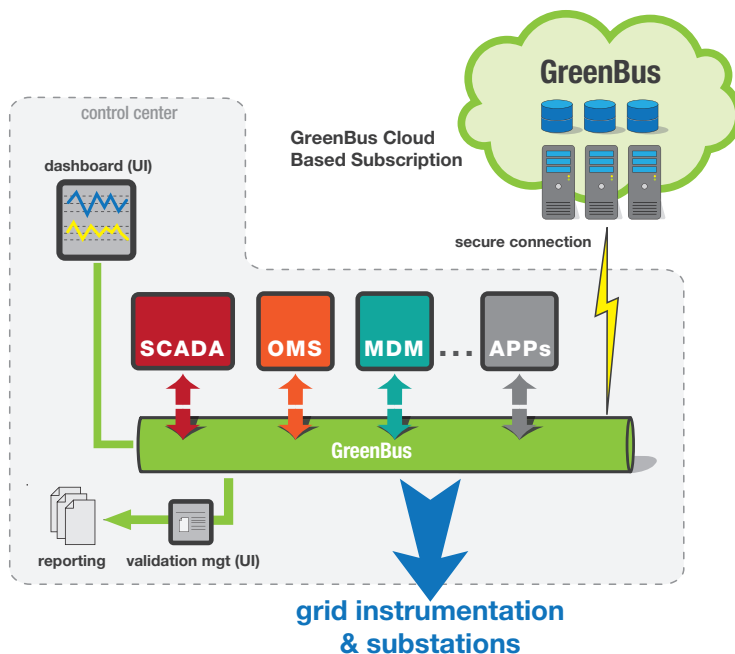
GreenBus

control center

GreenBus Cloud Based Subscription

dashboard (UI)

secure connection

SCADA

OMS

MDM

...

APPs

GreenBus

reporting

validation mgt (UI)

grid instrumentation & substations